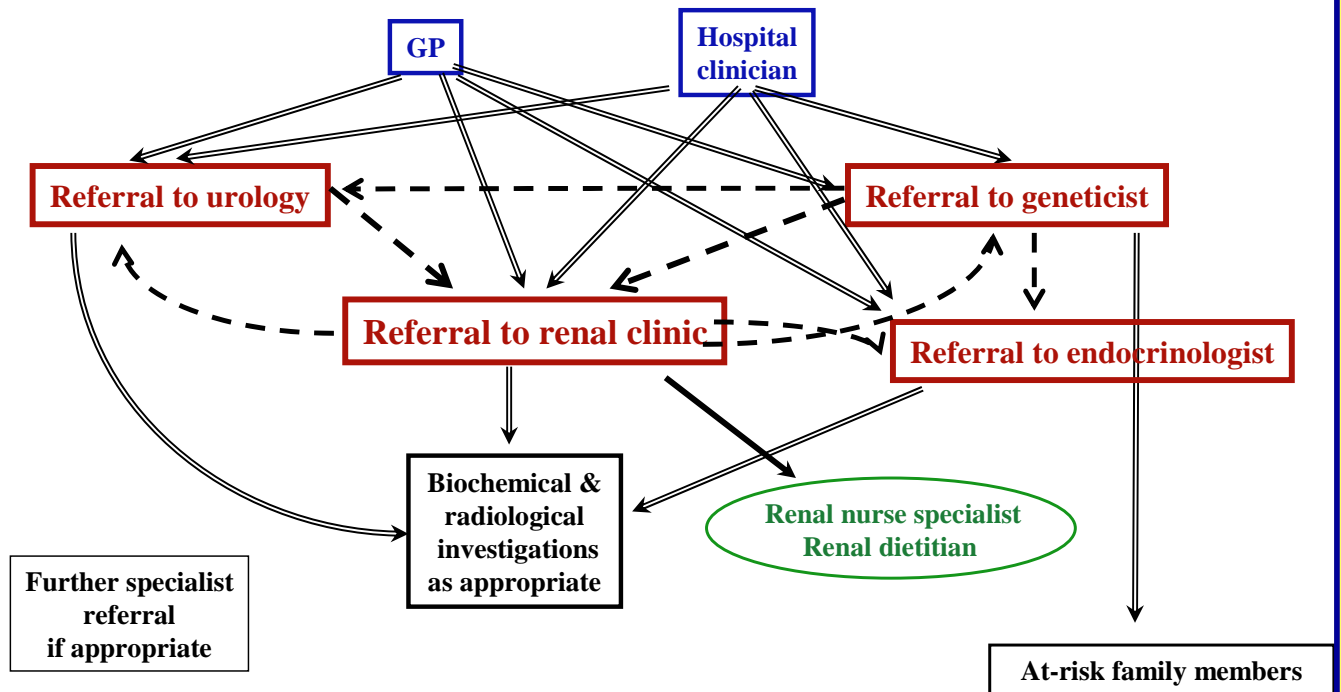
GP

Hospital clinician

Referral to urology

Referral to geneticist

Referral to renal clinic

Referral to endocrinologist

Biochemical & radiological investigations as appropriate

Renal nurse specialist
Renal dietitian

Further specialist referral if appropriate

At-risk family members